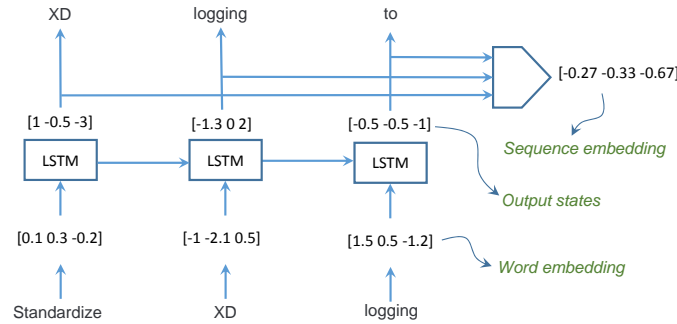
XD

logging

to

[-0.27 -0.33 -0.67]

[1 -0.5 -3]

[-1.3 0 2]

[-0.5 -0.5 -1]

Sequence embedding

LSTM

LSTM

LSTM

Output states

[0.1 0.3 -0.2]

[-1 -2.1 0.5]

[1.5 0.5 -1.2]

Word embedding

Standardize

XD

logging